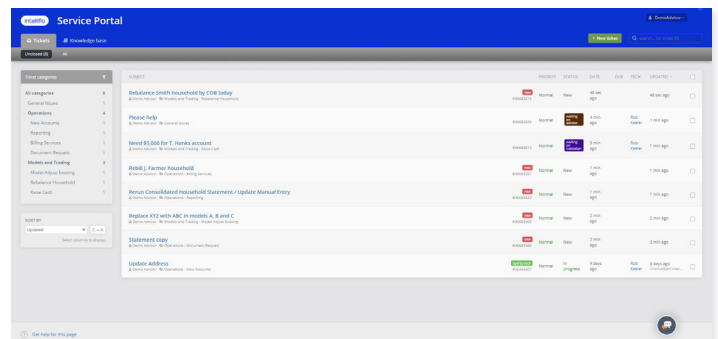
intelliflo Service Portal

DemoAdvisor

Tickets Knowledge base

+ New ticket

Unclosed (8) All

Ticket categories

All categories 8
General Issues 1
Operations 4
New Accounts 1
Reporting 1
Billing Services 1
Document Request 1
Models and Trading 3
Model Adjust Existing 1
Rebalance Household 1
Raise Cash 1

SORT BY
Updated

Select column to display

| SUBJECT | PRIORITY | STATUS | DATE | DUE | TECH | UPDATED |
|---|---|---|---|---|---|---|
| Rebalance Smith household by COB today<br>Demo Advisor Models and Trading - Rebalance Household | Normal | New | 46 sec ago | | | 46 sec ago |
| Please help<br>Demo Advisor General Issues | Normal | waiting on advisor | 4 min ago | | Rick Keener | 1 min ago |
| Need $5,000 for T. Hanks account<br>Demo Advisor Models and Trading - Raise Cash | Normal | waiting on custodian | 3 min ago | | Rick Keener | 1 min ago |
| Rebill J. Farmer household<br>Demo Advisor Operations - Billing Services | Normal | New | 1 min ago | | | 1 min ago |
| Rerun Consolidated Household Statement / Update Manual Entry<br>Demo Advisor Operations - Reporting | Normal | New | 1 min ago | | | 1 min ago |
| Replace XYZ with ABC in models A, B and C<br>Demo Advisor Models and Trading - Model Adjust Existing | Normal | New | 2 min ago | | | 2 min ago |
| Statement copy<br>Demo Advisor Operations - Document Request | Normal | New | 3 min ago | | | 3 min ago |
| Update Address<br>Demo Advisor Operations - New Accounts | Normal | In progress | 9 days ago | | Rick Keener | 6 days ago |

Get help for this page